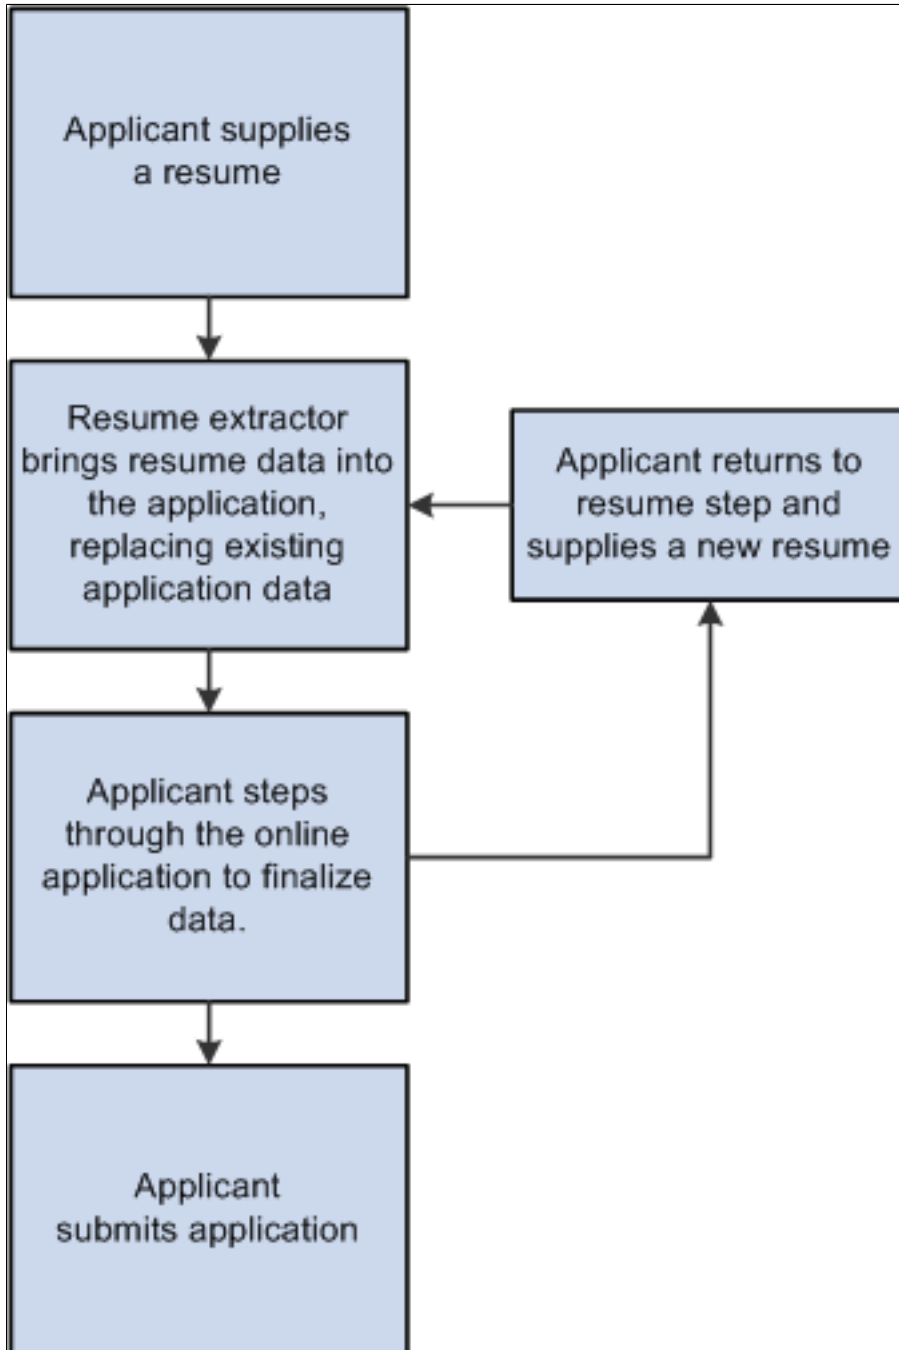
Applicant supplies a resume

Resume extractor brings resume data into the application, replacing existing application data

Applicant returns to resume step and supplies a new resume

Applicant steps through the online application to finalize data.

Applicant submits application